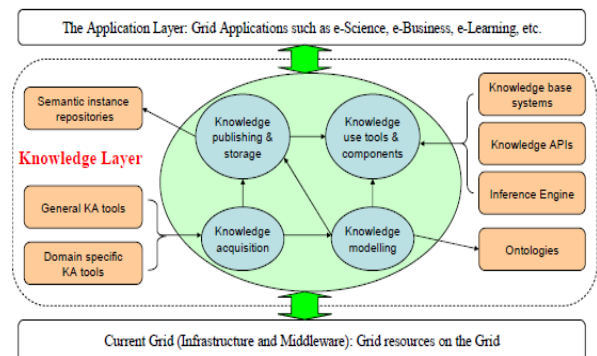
The Application Layer: Grid Applications such as e-Science, e-Business, e-Learning, etc.

Semantic instance repositories

Knowledge Layer

Knowledge publishing & storage

Knowledge use tools & components

Knowledge base systems

Knowledge APIs

Inference Engine

General KA tools

Domain specific KA tools

Knowledge acquisition

Knowledge modelling

Ontologies

Current Grid (Infrastructure and Middleware): Grid resources on the Grid